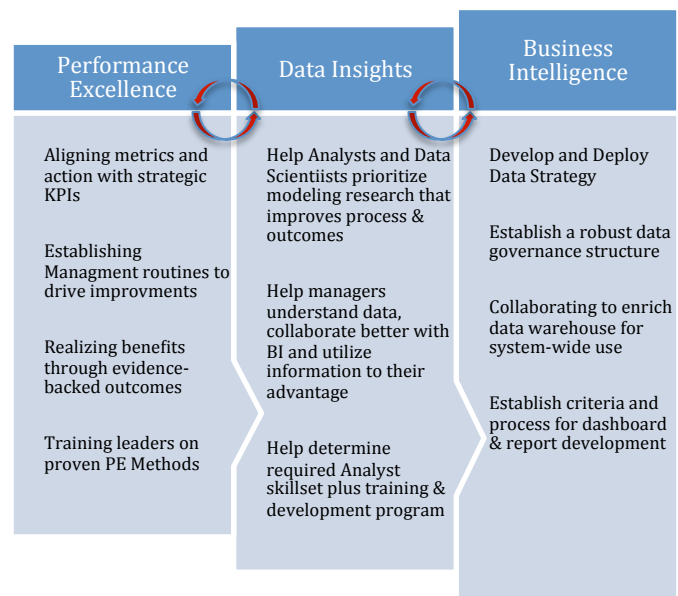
Performance Excellence

Aligning metrics and action with strategic KPIs

Establishing Managment routines to drive improvments

Realizing benefits through evidence-backed outcomes

Training leaders on proven PE Methods

Data Insights

Help Analysts and Data Scientiists prioritize modeling research that improves process & outcomes

Help managers understand data, collaborate better with BI and utilize information to their advantage

Help determine required Analyst skillset plus training & development program

Business Intelligence

Develop and Deploy Data Strategy

Establish a robust data governance structure

Collaborating to enrich data warehouse for system-wide use

Establish criteria and process for dashboard & report development